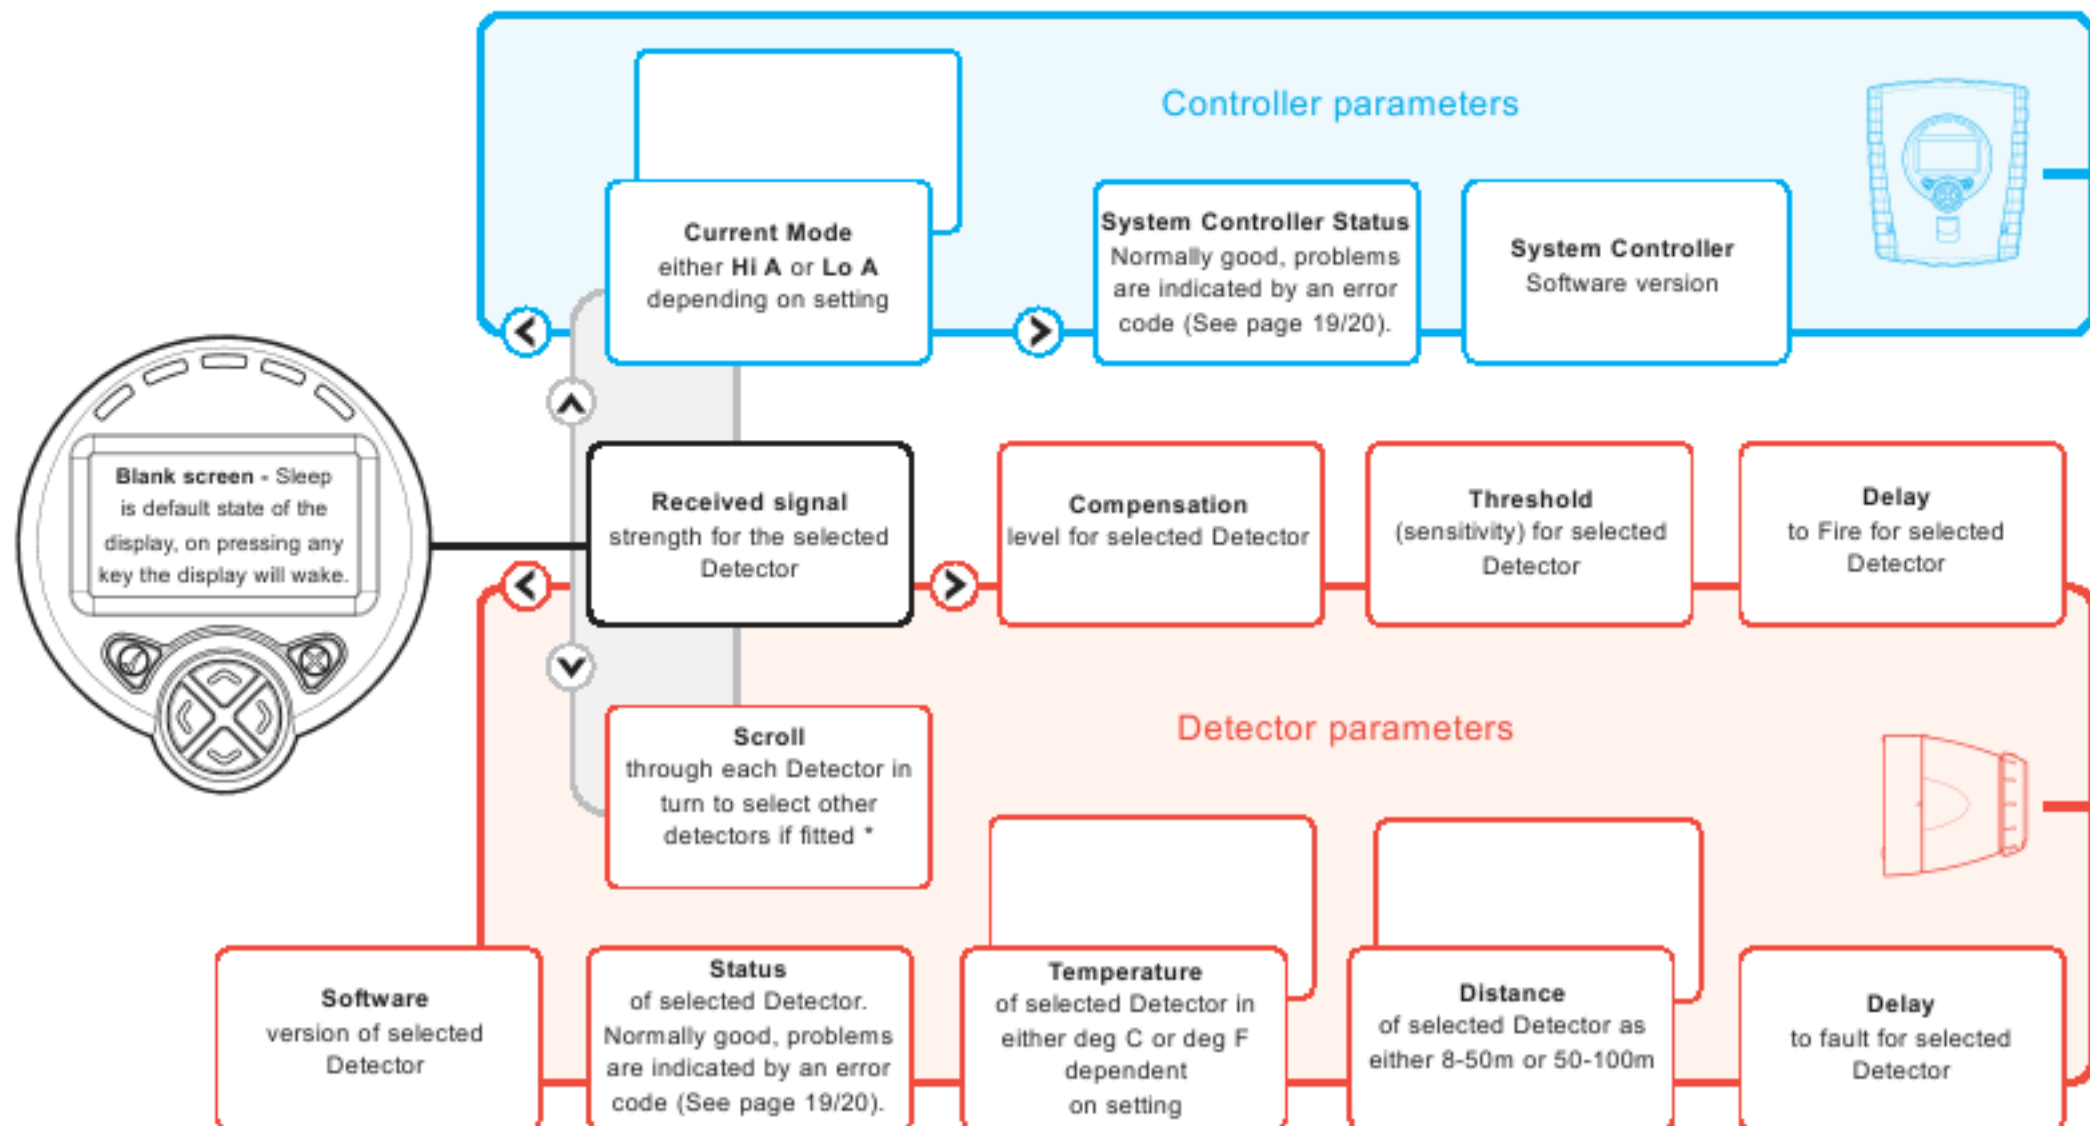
Controller parameters

Current Mode
either **Hi A** or **Lo A** depending on setting

System Controller Status
Normally good, problems are indicated by an error code (See page 19/20).

System Controller
Software version

Blank screen - Sleep is default state of the display, on pressing any key the display will wake.

Received signal
strength for the selected Detector

Compensation
level for selected Detector

Threshold
(sensitivity) for selected Detector

Delay
to Fire for selected Detector

Detector parameters

Scroll
through each Detector in turn to select other detectors if fitted *

Software
version of selected Detector

Status
of selected Detector. Normally good, problems are indicated by an error code (See page 19/20).

Temperature
of selected Detector in either deg C or deg F dependent on setting

Distance
of selected Detector as either 8-50m or 50-100m

Delay
to fault for selected Detector